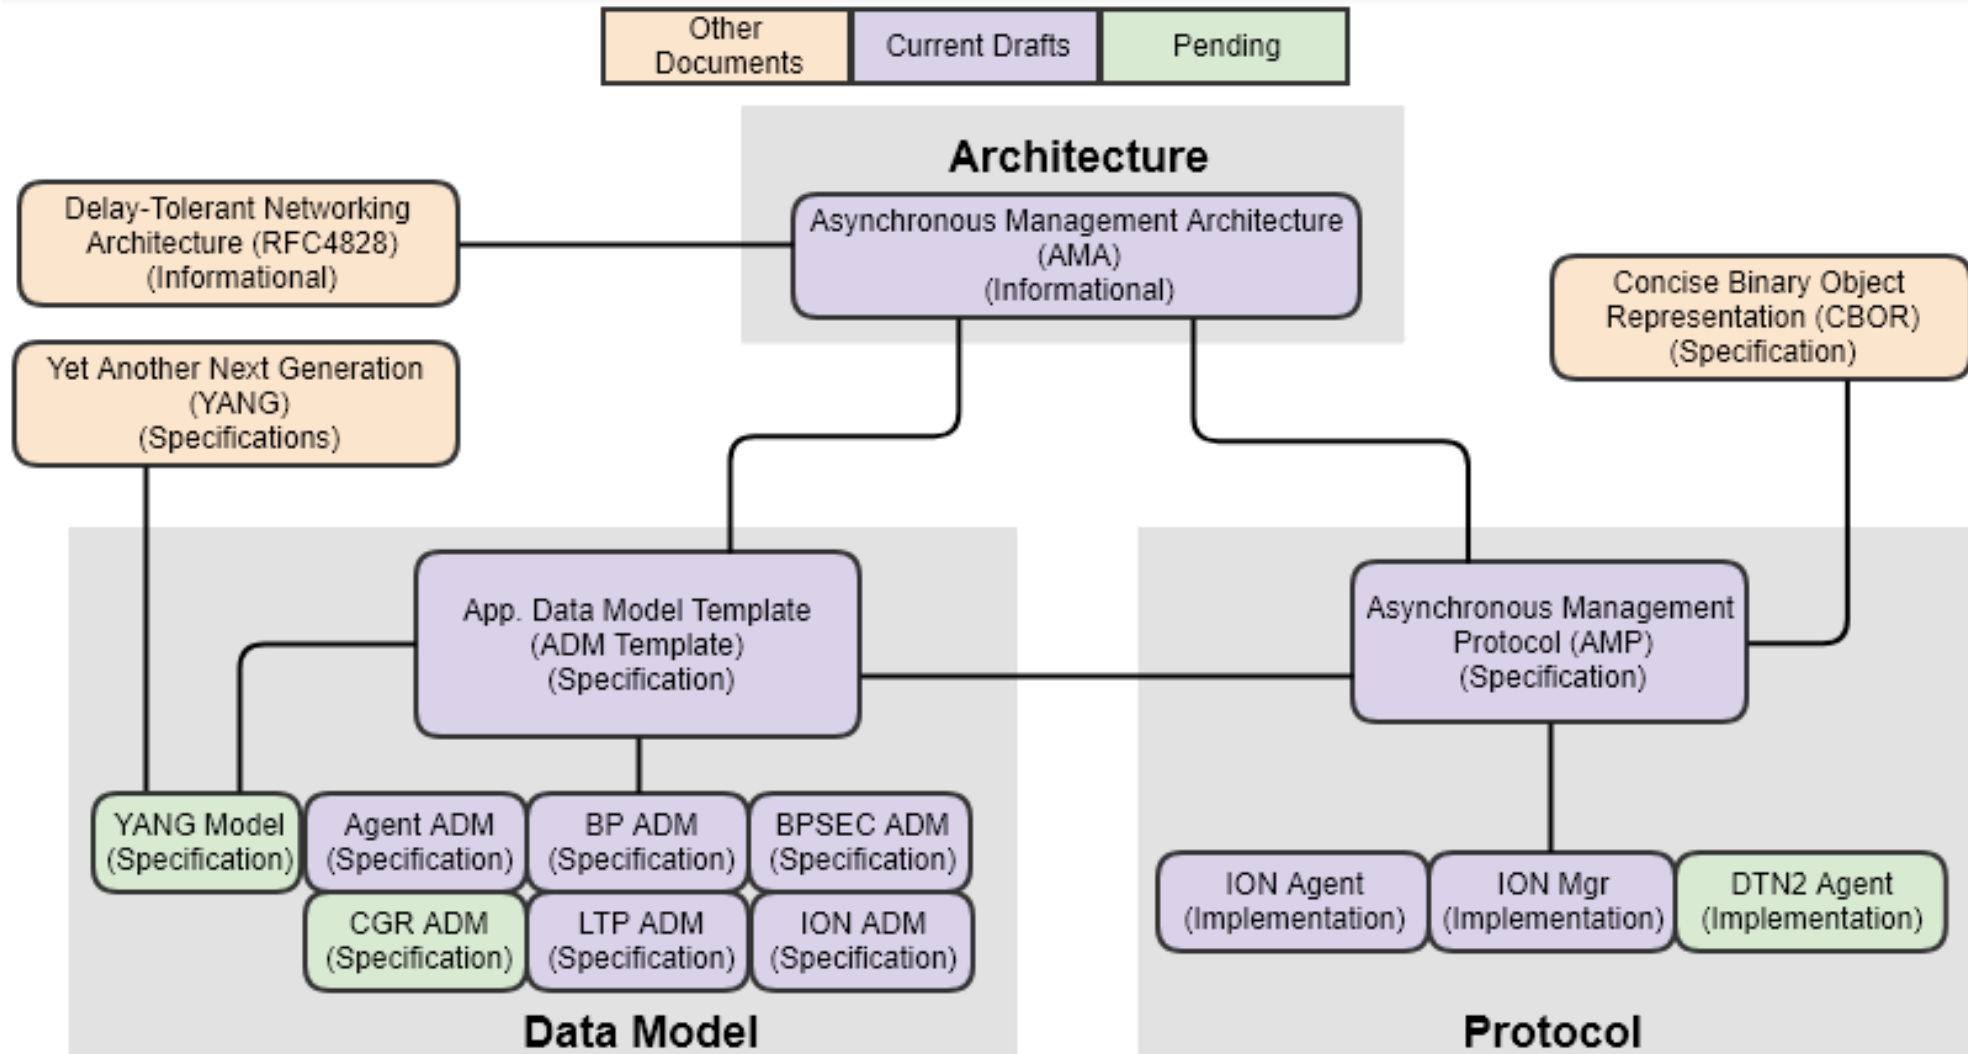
Other Documents | Current Drafts | Pending

Architecture

Delay-Tolerant Networking Architecture (RFC4828) (Informational)

Asynchronous Management Architecture (AMA) (Informational)

Concise Binary Object Representation (CBOR) (Specification)

Yet Another Next Generation (YANG) (Specifications)

App. Data Model Template (ADM Template) (Specification)

Asynchronous Management Protocol (AMP) (Specification)

YANG Model (Specification)

Agent ADM (Specification)

BP ADM (Specification)

BPSEC ADM (Specification)

CGR ADM (Specification)

LTP ADM (Specification)

ION ADM (Specification)

ION Agent (Implementation)

ION Mgr (Implementation)

DTN2 Agent (Implementation)

Data Model

Protocol